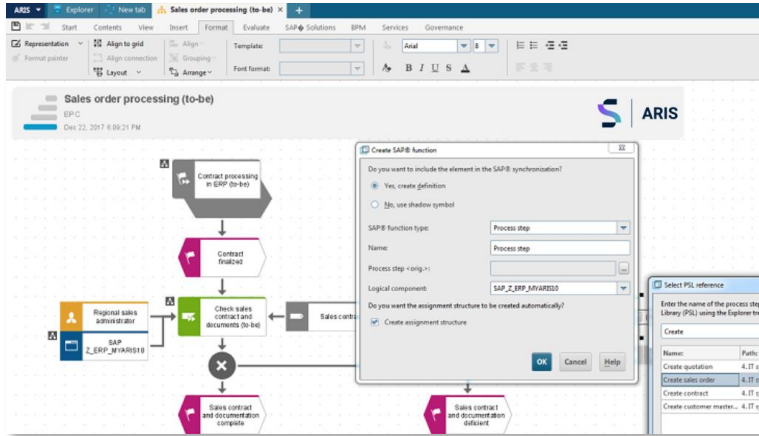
ARIS Explorer New tab Sales order processing (to-be) × +

Start Contents View Insert Format Evaluate SAP® Solutions BPM Services Governance

Representation Align to grid Align Template: Format painter Align connection Grouping Font format: Layout Arrange Arial 8 B I U S A

Sales order processing (to-be)
EPC
Dec 22, 2017 6:09:21 PM

ARIS

Contract processing in ERP (to-be)

Contract finalized

Regional sales administrator

SAP Z_ERP_MYARIS10

Check sales contract and documents (to-be)

Sales contra

Sales contract and documentation complete

Sales contract and documentation deficient

Create SAP® function

Do you want to include the element in the SAP® synchronization?

Yes, create definition

No, use shadow symbol

SAP® function type: Process step

Name: Process step

Process step <orig.>:

Logical component: SAP_Z_ERP_MYARIS10

Do you want the assignment structure to be created automatically?

Create assignment structure

OK Cancel Help

Select PSL reference

Enter the name of the process step Library (PSL) using the Explorer tr

Create

| Name: | Path: |
|---|---|
| Create quotation | 4. IT s |
| Create sales order | 4. IT s |
| Create contract | 4. IT s |
| Create customer master... | 4. IT s |